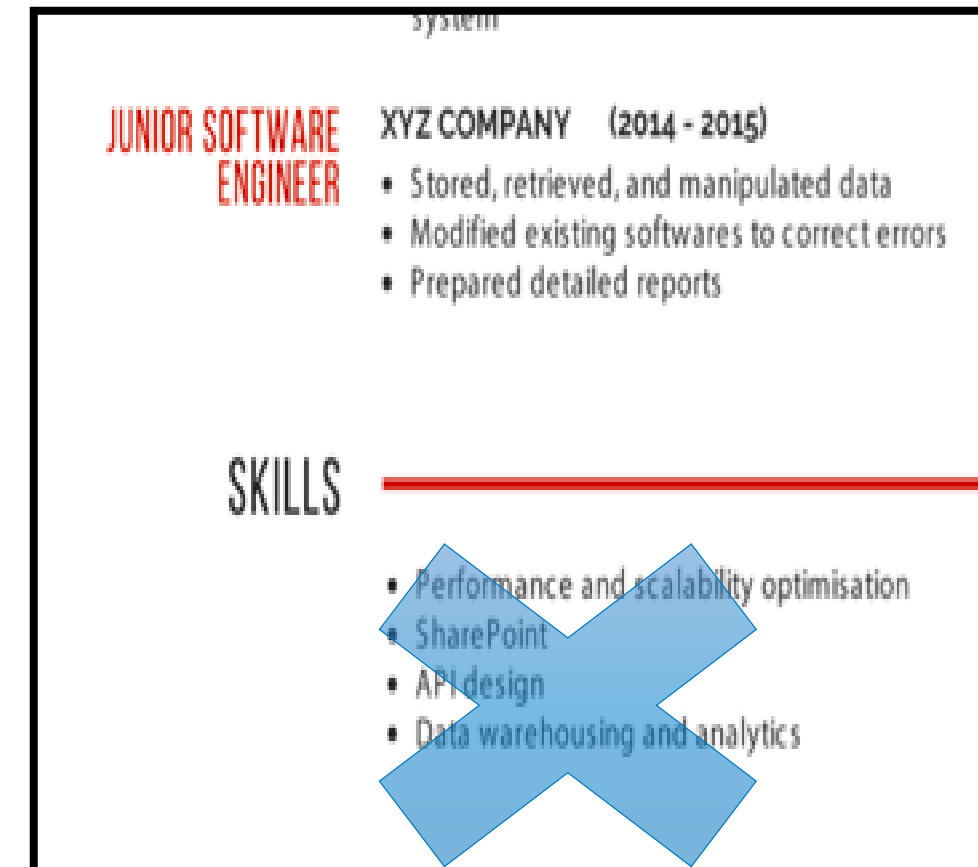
system

JUNIOR SOFTWARE ENGINEER

XYZ COMPANY (2014 - 2015)

- Stored, retrieved, and manipulated data
- Modified existing softwares to correct errors
- Prepared detailed reports

SKILLS

- Performance and scalability optimisation
- SharePoint
- API design
- Data warehousing and analytics